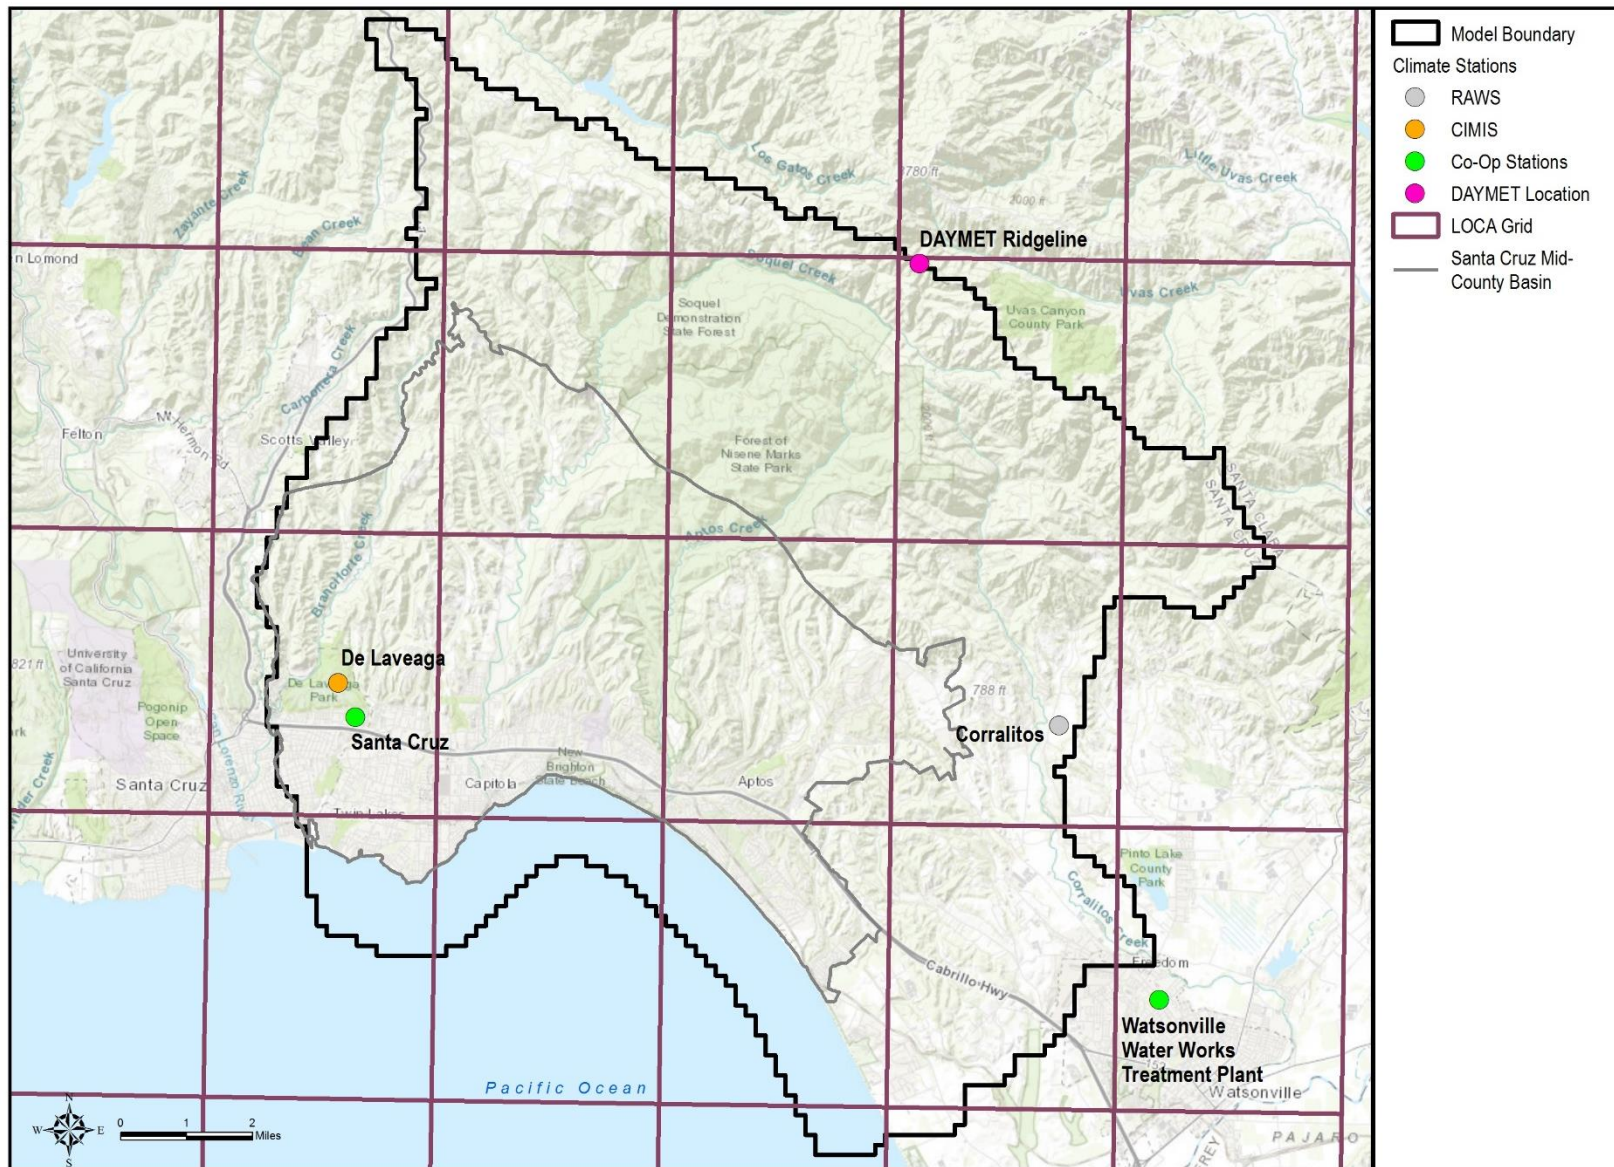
Model Boundary
Climate Stations
RAWS
CIMIS
Co-Op Stations
DAYMET Location
LOCA Grid
Santa Cruz Mid-County Basin

DAYMET Ridgeline
Los Gatos Creek
Little Uvas Creek
Uvas Creek
Zayante Creek
Bean Creek
n Lomond
Soquel Creek
Soquel Demonstration State Forest
Uvas Canyon County Park
Carbonera Creek
Felton
Mt Hermon Rd
Scotts Valley
Forest of Nisene Marks State Park
Aptos Creek
Santa Clara
Santa Cruz
Branciforte Creek
University of California Santa Cruz
De Laveaga
De Laveaga Park
Pogonip Open Space
Santa Cruz
788 ft
Corralitos
Santa Cruz
New Brighton State Beach
Capitola
Aptos
Twin Lakes
Pinto Lake County Park
Corralitos Creek
Freedom
Cabrillo Hwy
Watsonville Water Works Treatment Plant
Watsonville
Pacific Ocean
PAJARO
N
W
E
S
0 1 2 Miles